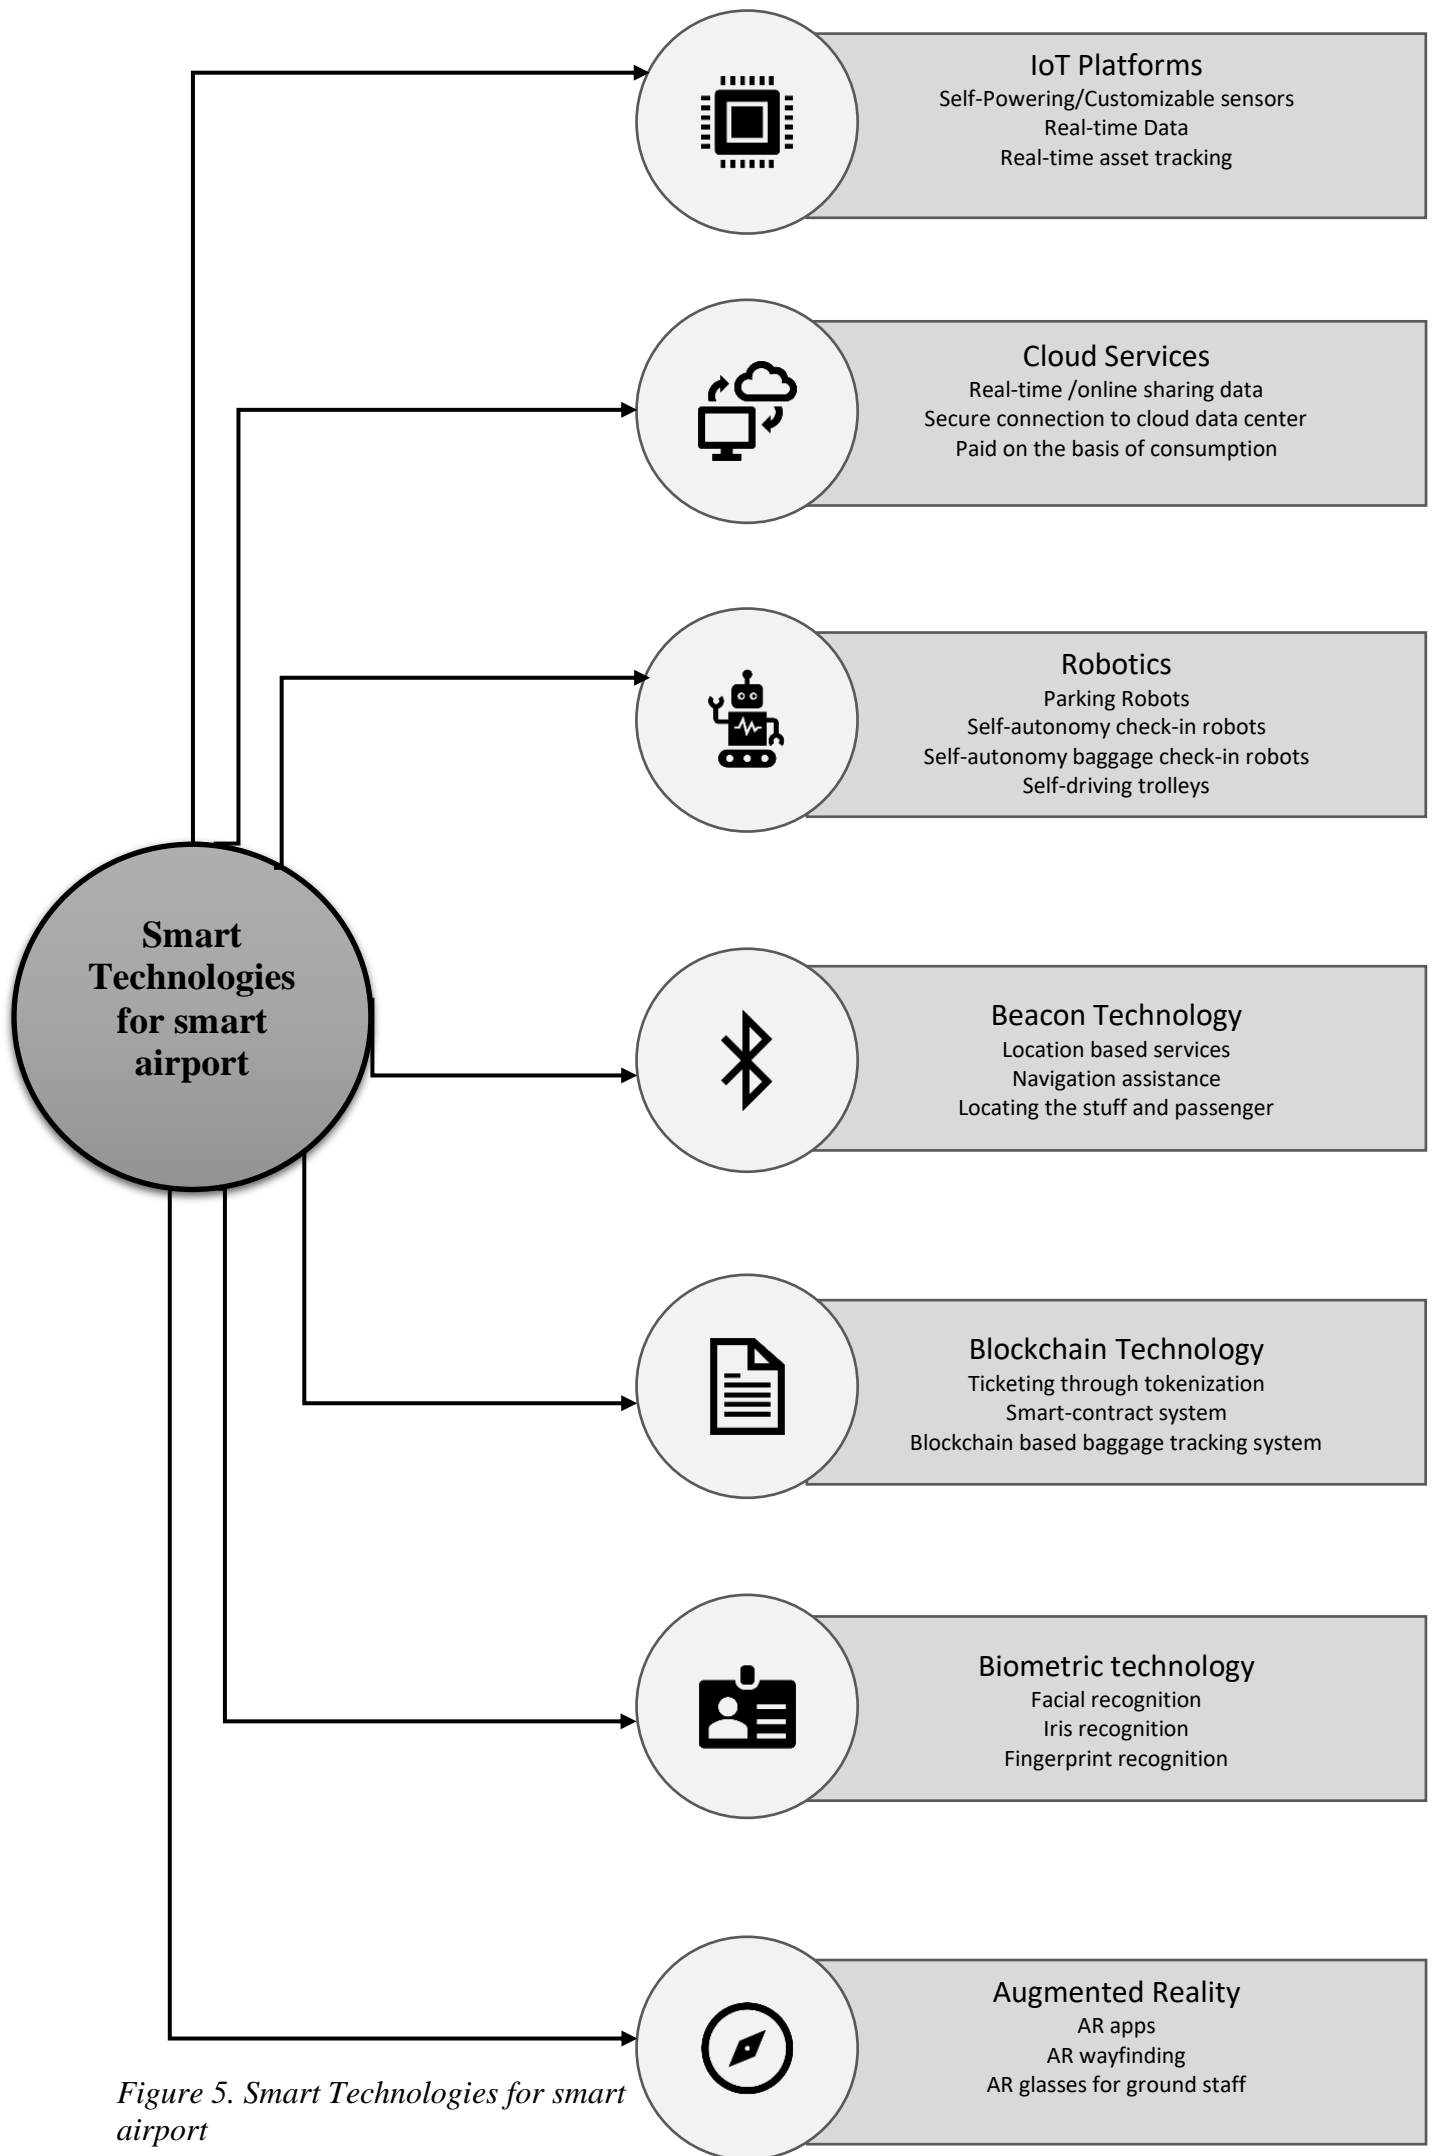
Smart Technologies for smart airport

IoT Platforms
Self-Powering/Customizable sensors
Real-time Data
Real-time asset tracking

Cloud Services
Real-time /online sharing data
Secure connection to cloud data center
Paid on the basis of consumption

Robotics
Parking Robots
Self-autonomy check-in robots
Self-autonomy baggage check-in robots
Self-driving trolleys

Beacon Technology
Location based services
Navigation assistance
Locating the stuff and passenger

Blockchain Technology
Ticketing through tokenization
Smart-contract system
Blockchain based baggage tracking system

Biometric technology
Facial recognition
Iris recognition
Fingerprint recognition

Augmented Reality
AR apps
AR wayfinding
AR glasses for ground staff

Figure 5. Smart Technologies for smart airport